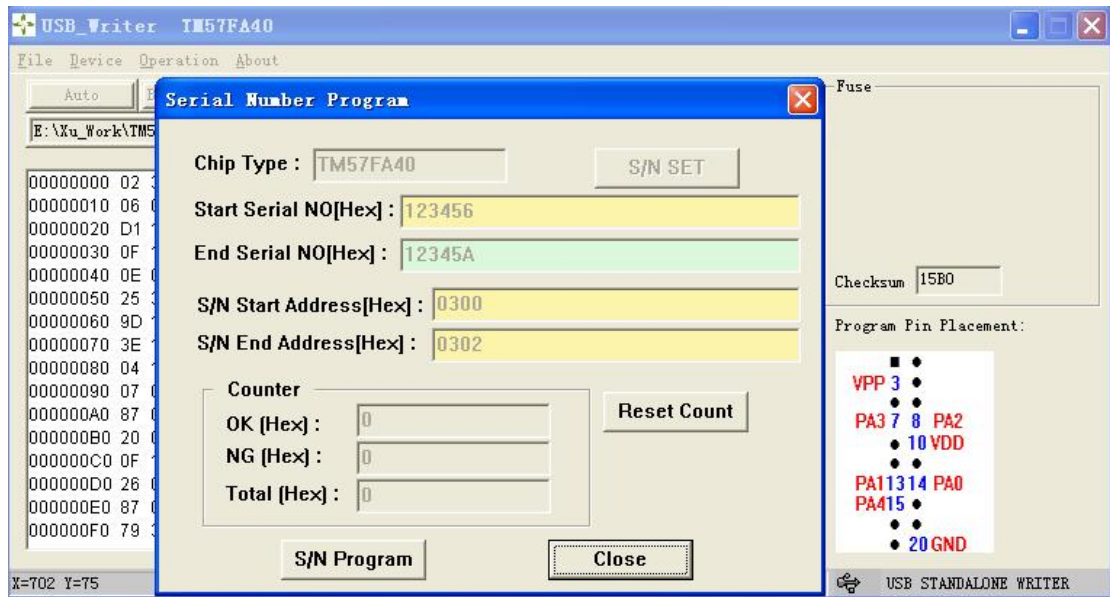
USB_Writer TM57FA40

File Device Operation About

Auto

E:\Xu_Work\TM5

00000000 02
00000010 06
00000020 D1
00000030 0F
00000040 0E
00000050 25
00000060 9D
00000070 3E
00000080 04
00000090 07
000000A0 87
000000B0 20
000000C0 0F
000000D0 26
000000E0 87
000000F0 79

X=702 Y=75

Serial Number Program

Chip Type : TM57FA40

S/N SET

Start Serial NO[Hex] : 123456

End Serial NO[Hex] : 12345A

S/N Start Address[Hex] : 0300

S/N End Address[Hex] : 0302

Counter

OK (Hex) : 0

NG (Hex) : 0

Total (Hex) : 0

Reset Count

S/N Program

Close

Fuse

Checksum 15B0

Program Pin Placement:

VPP 3

PA3 7 8 PA2

10 VDD

PA11 13 14 PA0

PA4 15

20 GND

USB STANDALONE WRITER